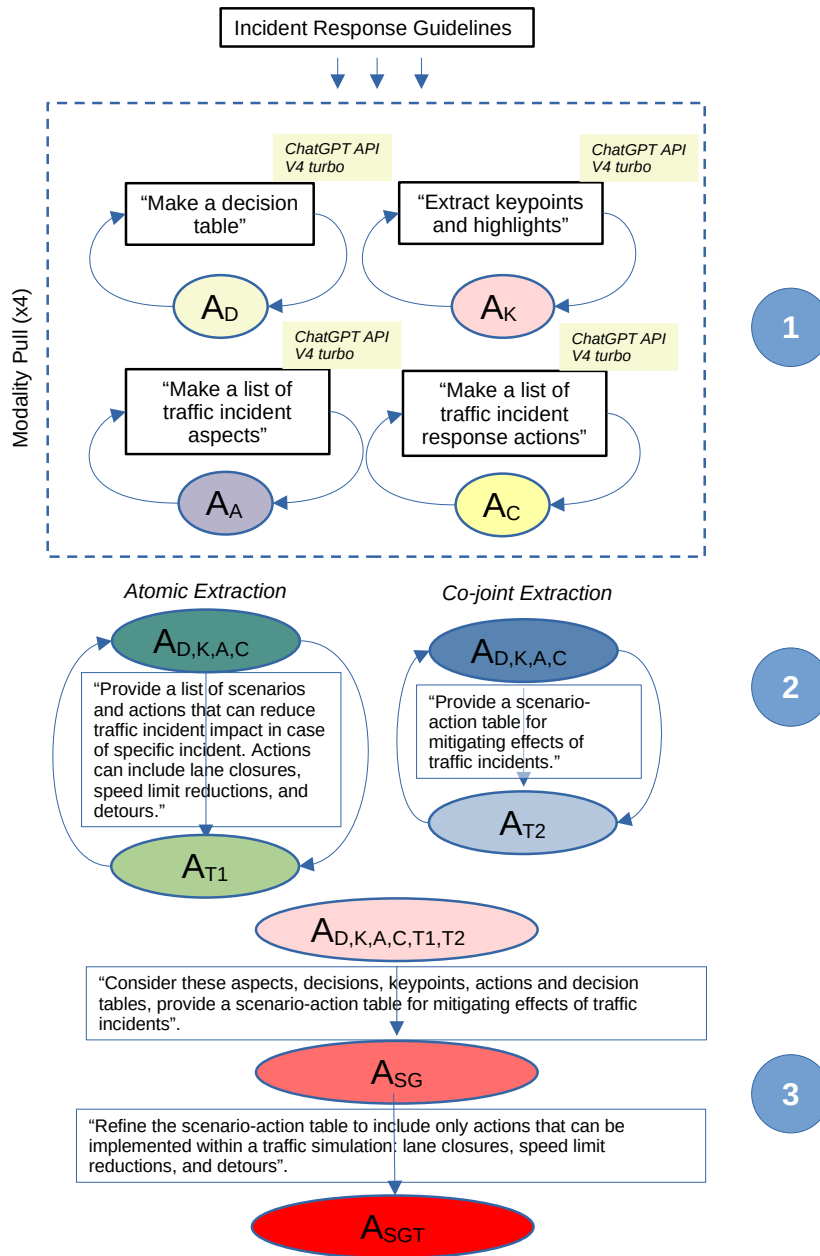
Incident Response Guidelines

Modality Pull (x4)

ChatGPT API V4 turbo

“Make a decision table”

$A_D$

ChatGPT API V4 turbo

“Extract keypoints and highlights”

$A_K$

ChatGPT API V4 turbo

“Make a list of traffic incident aspects”

$A_A$

ChatGPT API V4 turbo

“Make a list of traffic incident response actions”

$A_C$

1

Atomic Extraction

$A_{D,K,A,C}$

“Provide a list of scenarios and actions that can reduce traffic incident impact in case of specific incident. Actions can include lane closures, speed limit reductions, and detours.”

$A_{T1}$

Co-joint Extraction

$A_{D,K,A,C}$

“Provide a scenario-action table for mitigating effects of traffic incidents.”

$A_{T2}$

2

$A_{D,K,A,C,T1,T2}$

“Consider these aspects, decisions, keypoints, actions and decision tables, provide a scenario-action table for mitigating effects of traffic incidents”.

$A_{SG}$

3

“Refine the scenario-action table to include only actions that can be implemented within a traffic simulation: lane closures, speed limit reductions, and detours”.

$A_{SGT}$